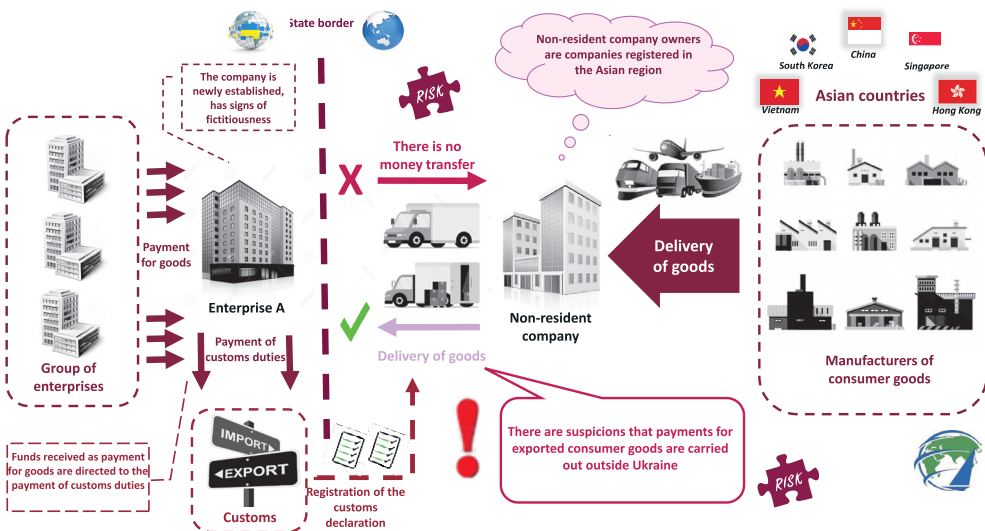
State border

Non-resident company owners are companies registered in the Asian region

South Korea
China
Singapore
Vietnam
Asian countries
Hong Kong

The company is newly established, has signs of fictitiousness

RISK

X

There is no money transfer

Payment for goods

Enterprise A

Payment of customs duties

Group of enterprises

Delivery of goods

Non-resident company

Delivery of goods

Manufacturers of consumer goods

Funds received as payment for goods are directed to the payment of customs duties

IMPORT
EXPORT

Customs

Registration of the customs declaration

There are suspicions that payments for exported consumer goods are carried out outside Ukraine

RISK